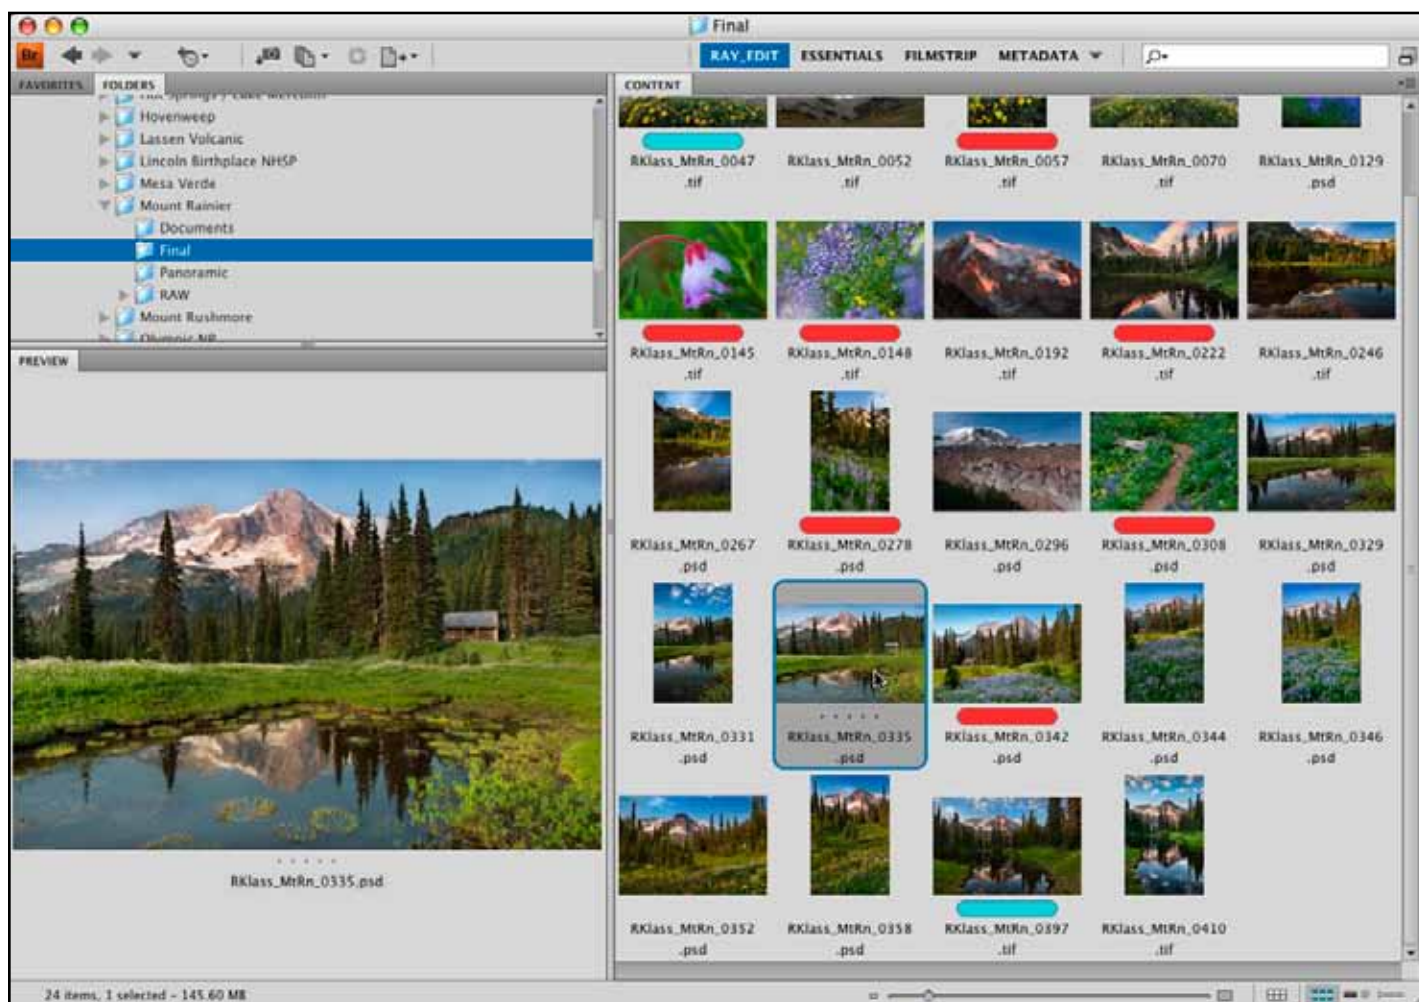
Final

Br

RAY_EDIT ESSENTIALS FILMSTRIP METADATA

FAVORITES FOLDERS

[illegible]
Hovenweep
Lassen Volcanic
Lincoln Birthplace NHSP
Mesa Verde
Mount Rainier
Documents
Final
Panoramic
RAW
Mount Rushmore
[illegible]

PREVIEW

RKlass_MtRn_0335.psd

CONTENT

RKlass_MtRn_0047.tif
RKlass_MtRn_0052.tif
RKlass_MtRn_0057.tif
RKlass_MtRn_0070.tif
RKlass_MtRn_0129.psd
RKlass_MtRn_0145.tif
RKlass_MtRn_0148.tif
RKlass_MtRn_0192.tif
RKlass_MtRn_0222.tif
RKlass_MtRn_0246.tif
RKlass_MtRn_0267.psd
RKlass_MtRn_0278.psd
RKlass_MtRn_0296.psd
RKlass_MtRn_0308.psd
RKlass_MtRn_0329.psd
RKlass_MtRn_0331.psd
RKlass_MtRn_0335.psd
RKlass_MtRn_0342.psd
RKlass_MtRn_0344.psd
RKlass_MtRn_0346.psd
RKlass_MtRn_0352.psd
RKlass_MtRn_0358.psd
RKlass_MtRn_0397.tif
RKlass_MtRn_0410.tif

24 items, 1 selected - 145.60 MB